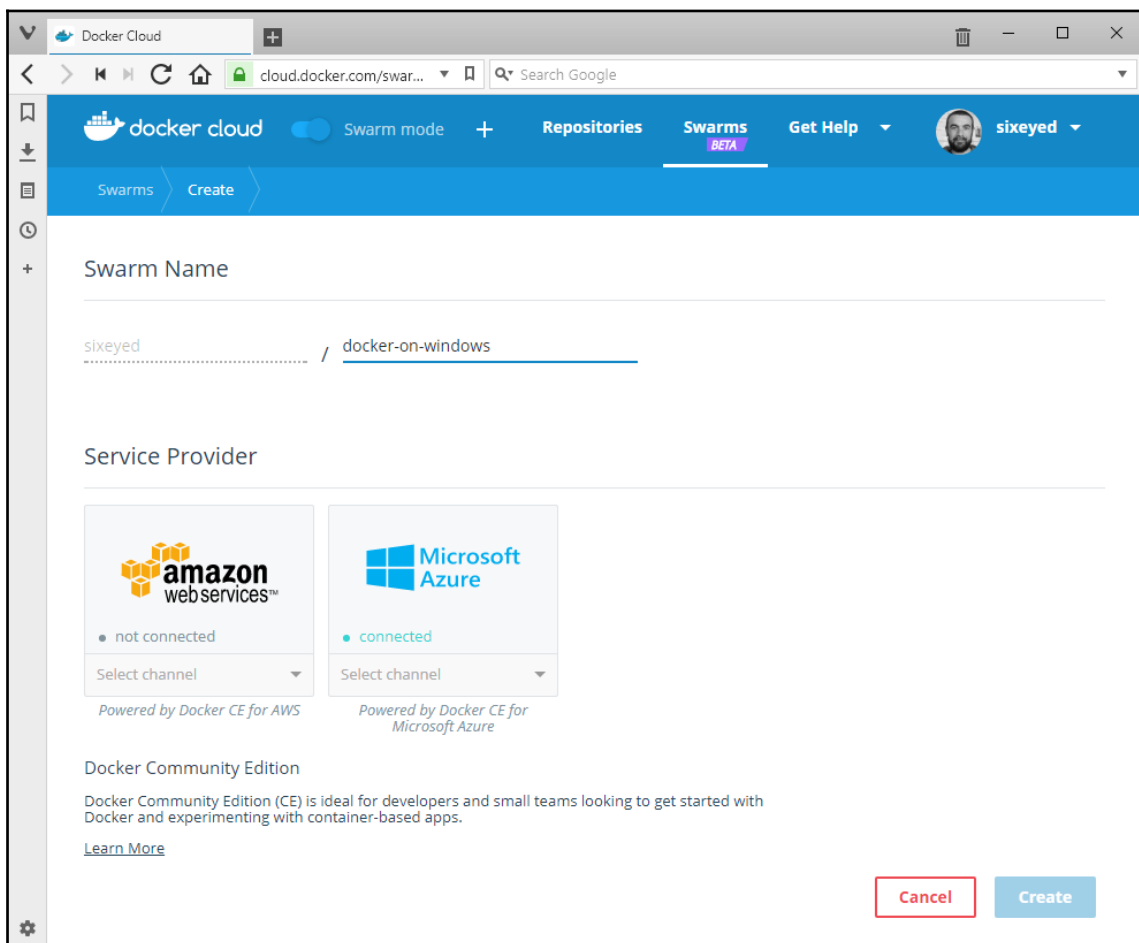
Docker Cloud

cloud.docker.com/swar...

Search Google

docker cloud Swarm mode + Repositories Swarms BETA Get Help sixeyed

Swarms Create

Swarm Name

sixeyed / docker-on-windows

Service Provider

amazon web services™

• not connected

Select channel

Powered by Docker CE for AWS

Microsoft Azure

• connected

Select channel

Powered by Docker CE for Microsoft Azure

Docker Community Edition

Docker Community Edition (CE) is ideal for developers and small teams looking to get started with Docker and experimenting with container-based apps.

Learn More

Cancel Create